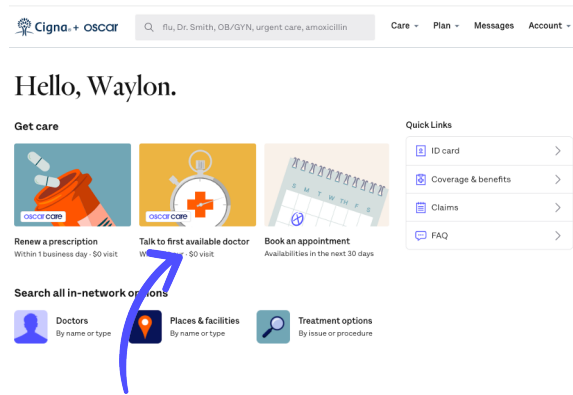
Cigna + oscar

flu, Dr. Smith, OB/GYN, urgent care, amoxicillin

Care Plan Messages Account

Hello, Waylon.

Get care

oscar care

Renew a prescription
Within 1 business day · $0 visit

oscar care

Talk to first available doctor
W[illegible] · $0 visit

Book an appointment
Availabilities in the next 30 days

Quick Links

ID card

Coverage & benefits

Claims

FAQ

Search all in-network o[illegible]ons

Doctors
By name or type

Places & facilities
By name or type

Treatment options
By issue or procedure